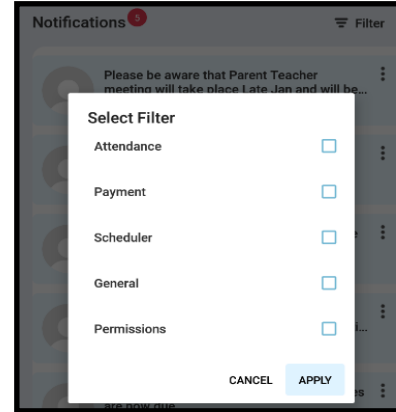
Notifications 5

Filter

Please be aware that Parent Teacher meeting will take place Late Jan and will be...

Select Filter

Attendance

Payment

Scheduler

General

Permissions

CANCEL

APPLY

are now due